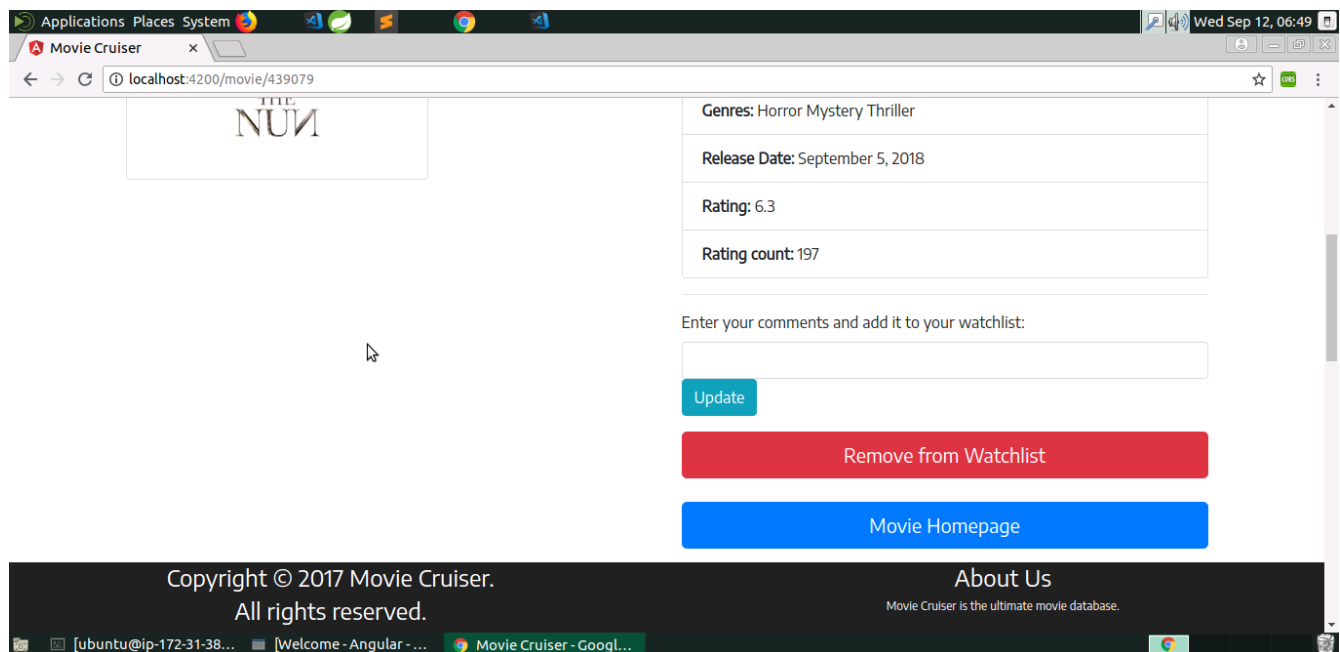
Applications Places System

Wed Sep 12, 06:49

Movie Cruiser ×

localhost:4200/movie/439079

THE NUN

Genres: Horror Mystery Thriller

Release Date: September 5, 2018

Rating: 6.3

Rating count: 197

Enter your comments and add it to your watchlist:

Update

Remove from Watchlist

Movie Homepage

Copyright © 2017 Movie Cruiser. All rights reserved.

About Us

Movie Cruiser is the ultimate movie database.

[ubuntu@ip-172-31-38...

[Welcome - Angular - ...

Movie Cruiser - Googl...